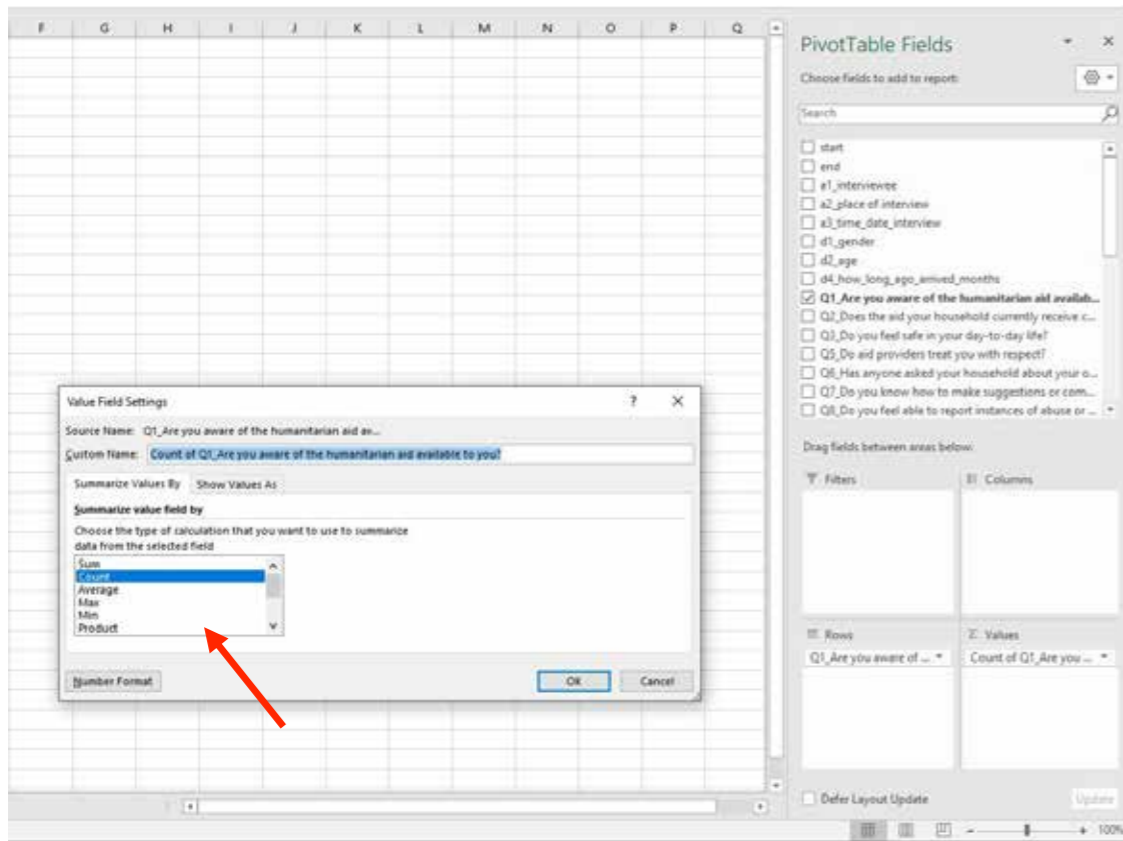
F G H I J K L M N O P Q

Value Field Settings ? ✕

Source Name: Q1_Are you aware of the humanitarian aid av...

Custom Name: Count of Q1_Are you aware of the humanitarian aid available to you?

Summarize Values By | Show Values As

Summarize value field by

Choose the type of calculation that you want to use to summarize data from the selected field

Sum
Count
Average
Max
Min
Product

Number Format | OK | Cancel

PivotTable Fields

Choose fields to add to report:

Search

start
end
a1_interviewee
a2_place of interview
a3_time_date_interview
d1_gender
d2_age
d4_how_long_ago_arrived_months
Q1_Are you aware of the humanitarian aid availab...
Q2_Does the aid your household currently receive c...
Q3_Do you feel safe in your day-to-day life?
Q5_Do aid providers treat you with respect?
Q6_Has anyone asked your household about your o...
Q7_Do you know how to make suggestions or com...
Q8_Do you feel able to report instances of abuse or ...

Drag fields between areas below:

Filters | Columns

Rows | Values

Q1_Are you aware of ... | Count of Q1_Are you ...

Defer Layout Update | Update

100%